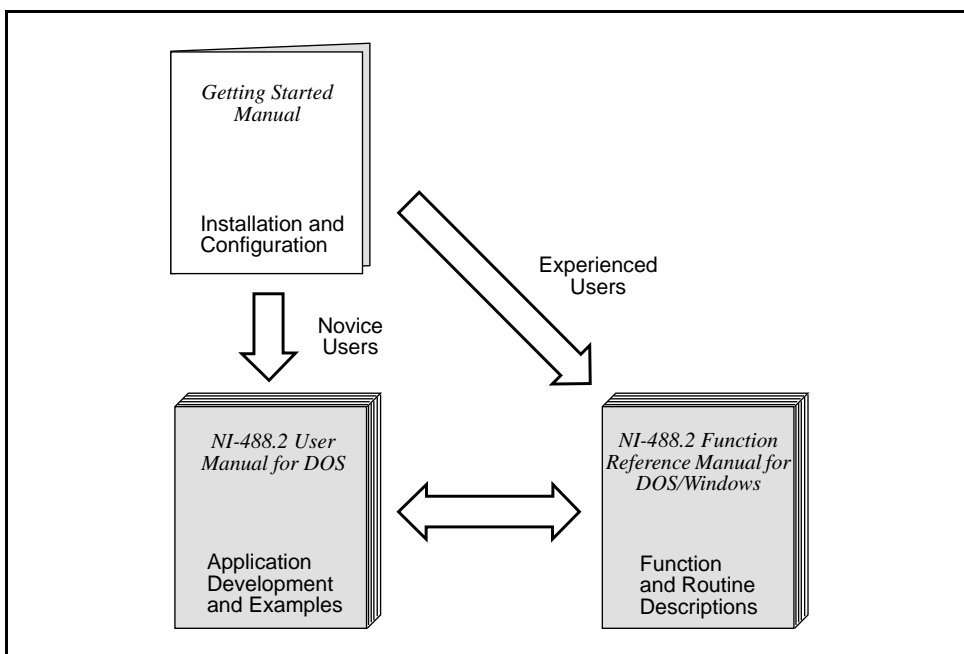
Getting Started Manual

Installation and Configuration

Experienced Users

Novice Users

NI-488.2 User Manual for DOS

Application Development and Examples

NI-488.2 Function Reference Manual for DOS/Windows

Function and Routine Descriptions